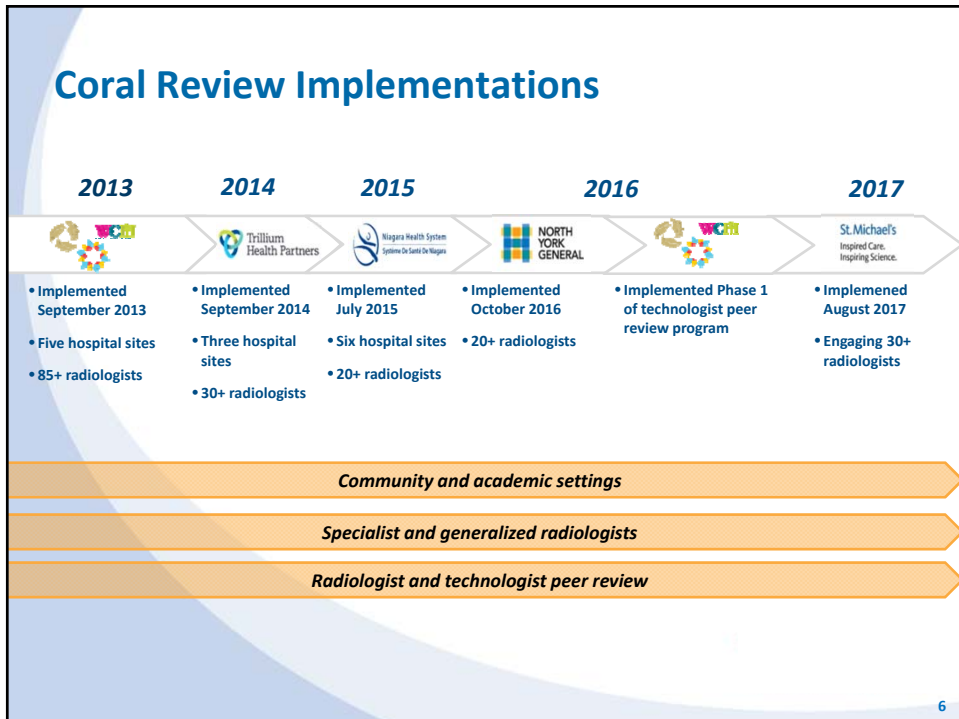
Coral Review Implementations

2013 2014 2015 2016 2017

WCH

Trillium Health Partners

Niagara Health System
Système De Santé De Niagara

NORTH YORK GENERAL

WCH

St.Michael's
Inspired Care. Inspiring Science.

• Implemented September 2013
• Five hospital sites
• 85+ radiologists

• Implemented September 2014
• Three hospital sites
• 30+ radiologists

• Implemented July 2015
• Six hospital sites
• 20+ radiologists

• Implemented October 2016
• 20+ radiologists

• Implemented Phase 1 of technologist peer review program

• Implemened August 2017
• Engaging 30+ radiologists

Community and academic settings

Specialist and generalized radiologists

Radiologist and technologist peer review

6